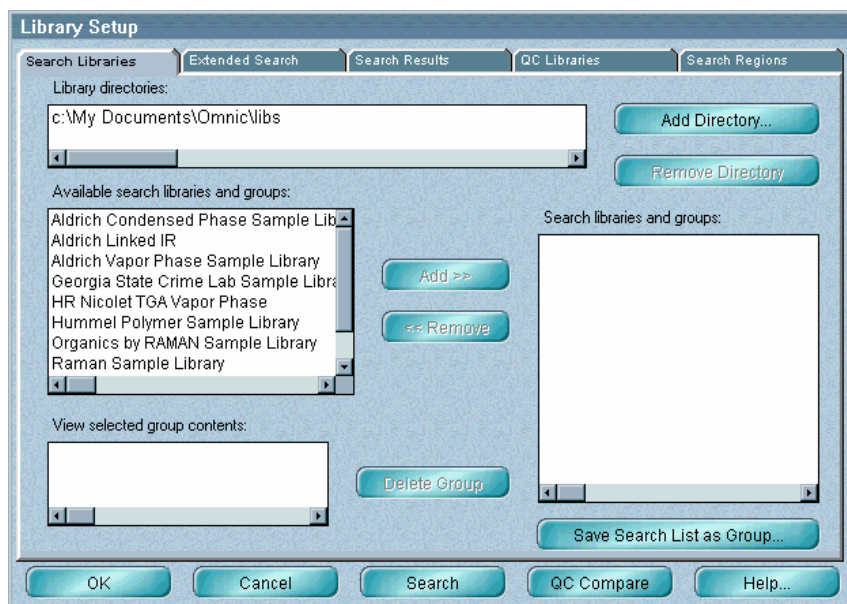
Library Setup

Search Libraries

Extended Search

Search Results

QC Libraries

Search Regions

Library directories:

c:\My Documents\Omnic\libs

Add Directory...

Remove Directory

Available search libraries and groups:

Aldrich Condensed Phase Sample Lib
Aldrich Linked IR
Aldrich Vapor Phase Sample Library
Georgia State Crime Lab Sample Libra
HR Nicolet TGA Vapor Phase
Hummel Polymer Sample Library
Organics by RAMAN Sample Library
Raman Sample Library

Add >>

<< Remove

Search libraries and groups:

View selected group contents:

Delete Group

Save Search List as Group...

OK

Cancel

Search

QC Compare

Help...